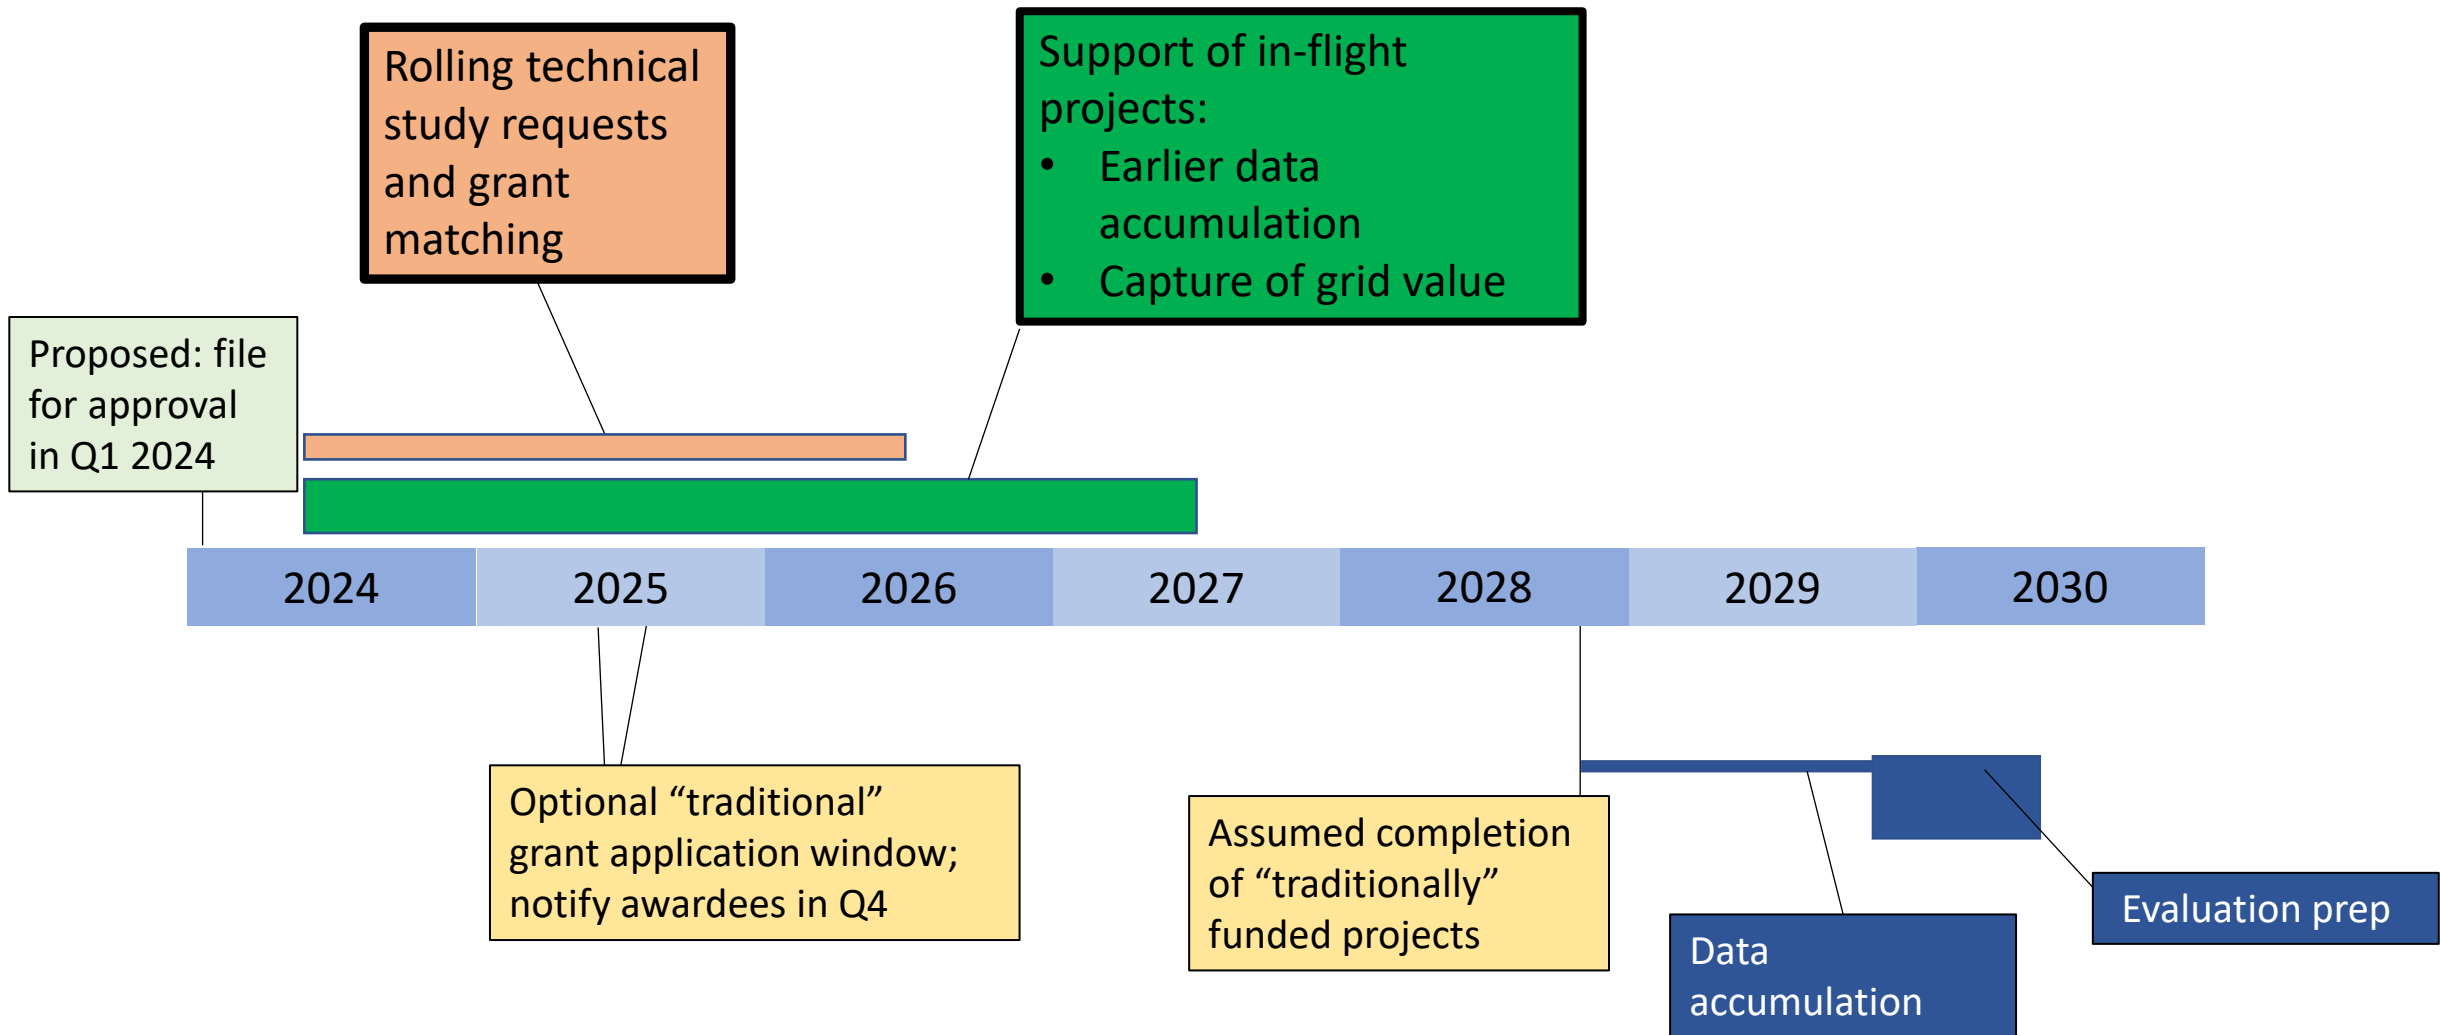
Rolling technical study requests and grant matching

Support of in-flight projects:
• Earlier data accumulation
• Capture of grid value

Proposed: file for approval in Q1 2024

| 2024 | 2025 | 2026 | 2027 | 2028 | 2029 | 2030 |
|---|---|---|---|---|---|---|

Optional “traditional” grant application window; notify awardees in Q4

Assumed completion of “traditionally” funded projects

Data accumulation

Evaluation prep